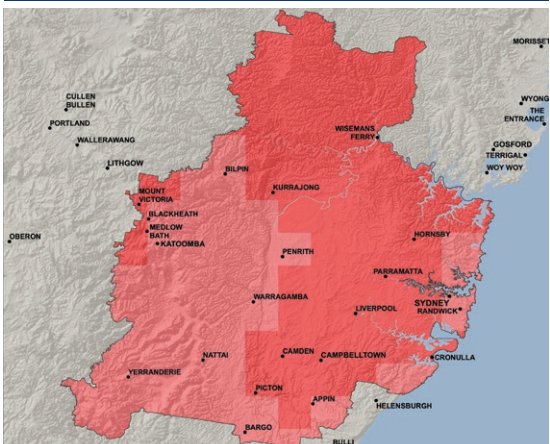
MORISSET
CULLEN BULLEN
PORTLAND
WALLERAWANG
WYONG
THE ENTRANCE
WISEMANS FERRY
GOSFORD
TERRIGAL
WOY WOY
LITHGOW
BILPIN
KURRAJONG
MOUNT VICTORIA
BLACKHEATH
MEDLOW BATH
KATOOMBA
OBERON
HORNSBY
PENRITH
PARRAMATTA
SYDNEY
RANDWICK
WARRAGAMBA
LIVERPOOL
NATTAI
CAMDEN
CAMPBELLTOWN
CRONULLA
YERRANDERIE
PICTON
APPIN
HELENSBURGH
BARGO
BULLI